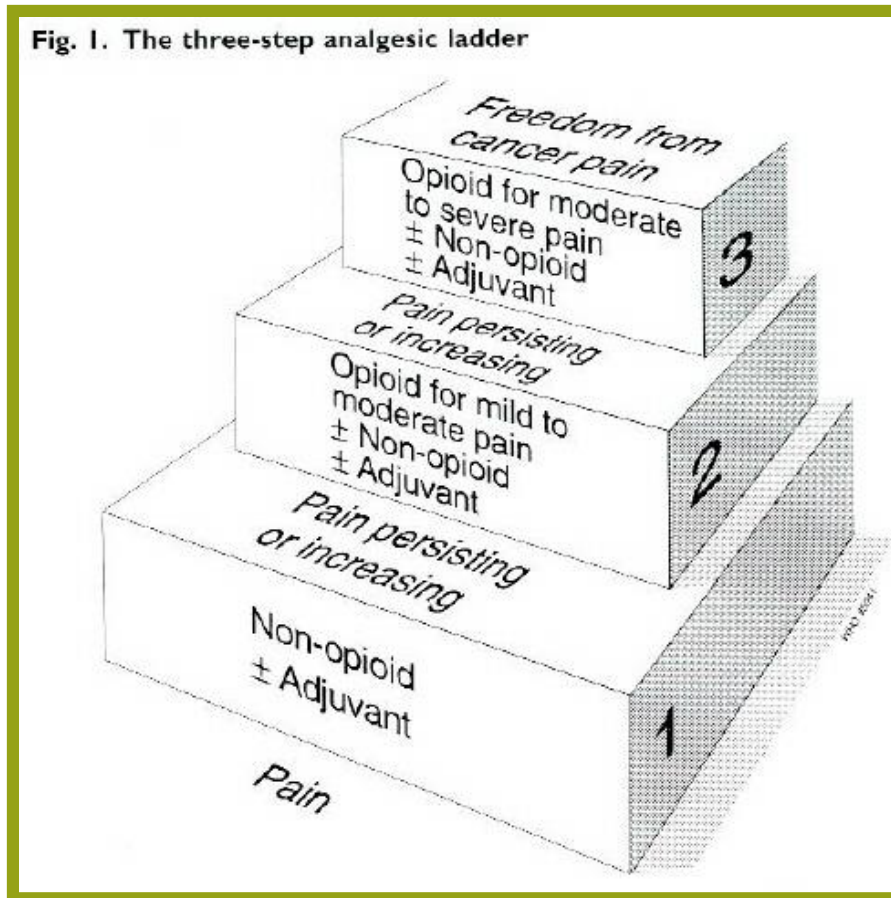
Fig. 1. The three-step analgesic ladder

Freedom from cancer pain

Opioid for moderate to severe pain
± Non-opioid
± Adjuvant

3

Pain persisting or increasing

Opioid for mild to moderate pain
± Non-opioid
± Adjuvant

2

Pain persisting or increasing

Non-opioid
± Adjuvant

1

Pain

WHO 8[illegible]